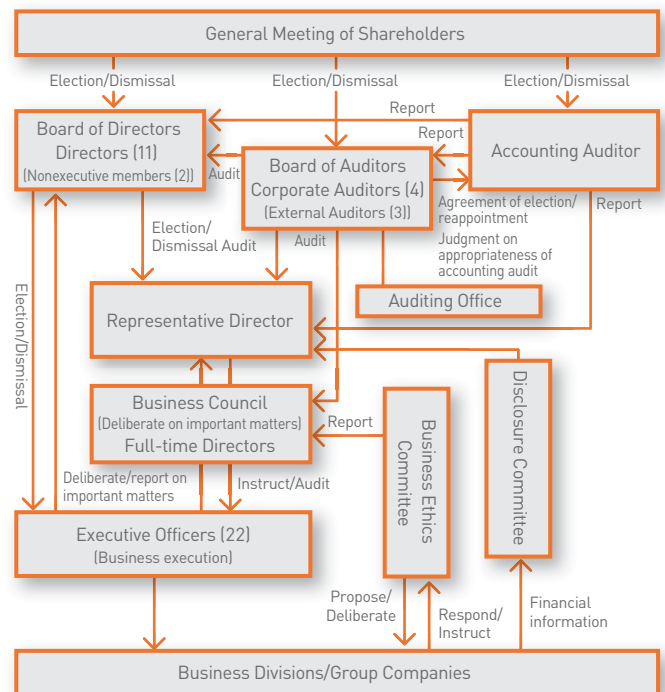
General Meeting of Shareholders

Election/Dismissal

Election/Dismissal

Election/Dismissal

Report

Report

Board of Directors
Directors (11)
(Nonexecutive members (2))

Audit

Board of Auditors
Corporate Auditors (4)
(External Auditors (3))

Accounting Auditor

Agreement of election/reappointment

Report

Judgment on appropriateness of accounting audit

Election/Dismissal Audit

Audit

Auditing Office

Election/Dismissal

Representative Director

Disclosure Committee

Business Council
(Deliberate on important matters)
Full-time Directors

Report

Business Ethics Committee

Deliberate/report on important matters

Instruct/Audit

Executive Officers (22)
(Business execution)

Propose/Deliberate

Respond/Instruct

Financial information

Business Divisions/Group Companies